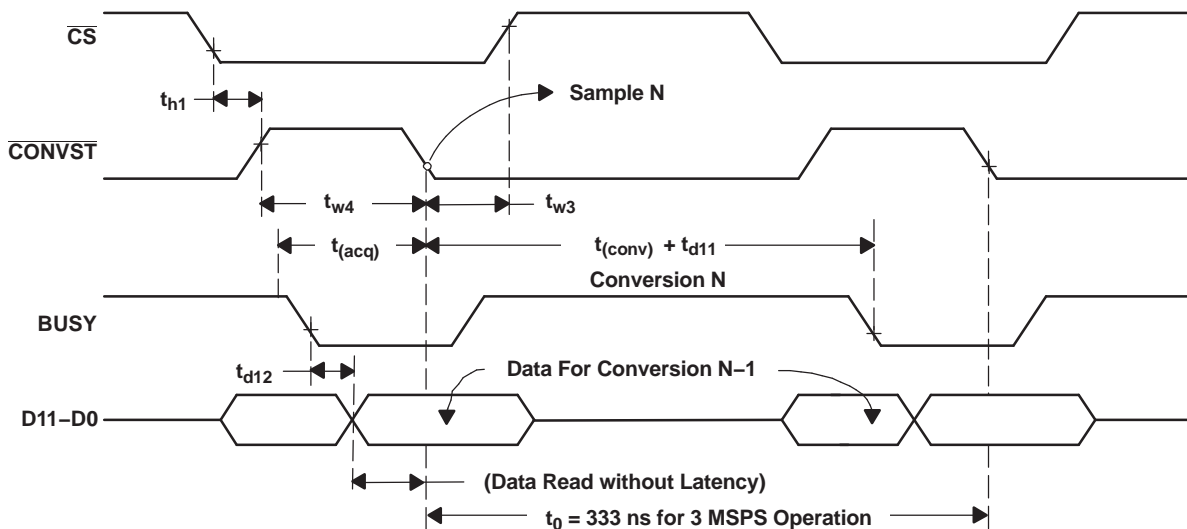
$\overline{CS}$

$t_{h1}$

Sample N

$\overline{CONVST}$

$t_{w4}$

$t_{w3}$

$t_{(acq)}$

$t_{(conv)} + t_{d11}$

Conversion N

BUSY

$t_{d12}$

Data For Conversion N−1

D11−D0

(Data Read without Latency)

$t_0$ = 333 ns for 3 MSPS Operation